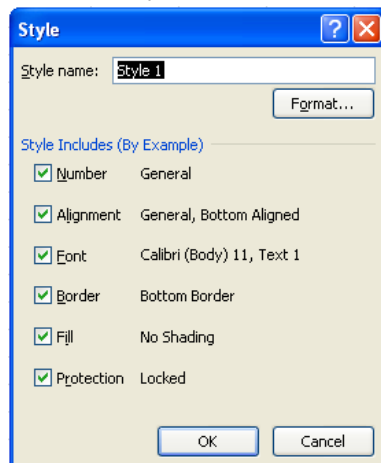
Style

Style name: Style 1

Format...

Style Includes (By Example)

Number General

Alignment General, Bottom Aligned

Font Calibri (Body) 11, Text 1

Border Bottom Border

Fill No Shading

Protection Locked

OK

Cancel